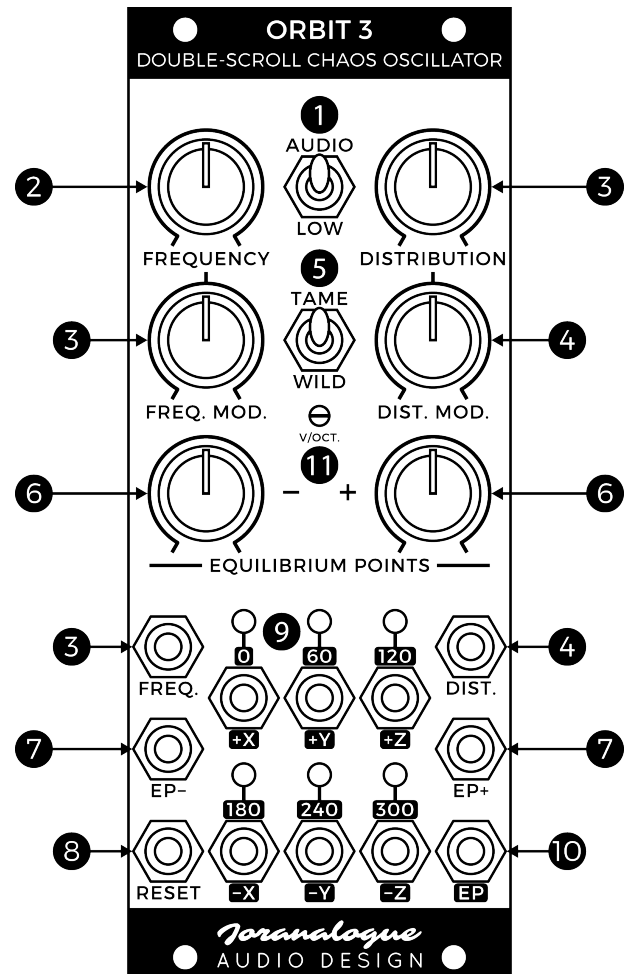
ORBIT 3
DOUBLE-SCROLL CHAOS OSCILLATOR

1
AUDIO
LOW

2
FREQUENCY

3
DISTRIBUTION

5
TAME
WILD

3
FREQ. MOD.

4
DIST. MOD.

V/OCT.
11

6
−
+
6

EQUILIBRIUM POINTS

3
FREQ.

9
0
60
120

4
DIST.

+X
+Y
+Z

7
EP−

7
EP+

180
240
300

8
RESET

−X
−Y
−Z

EP
10

Joranalogue
AUDIO DESIGN